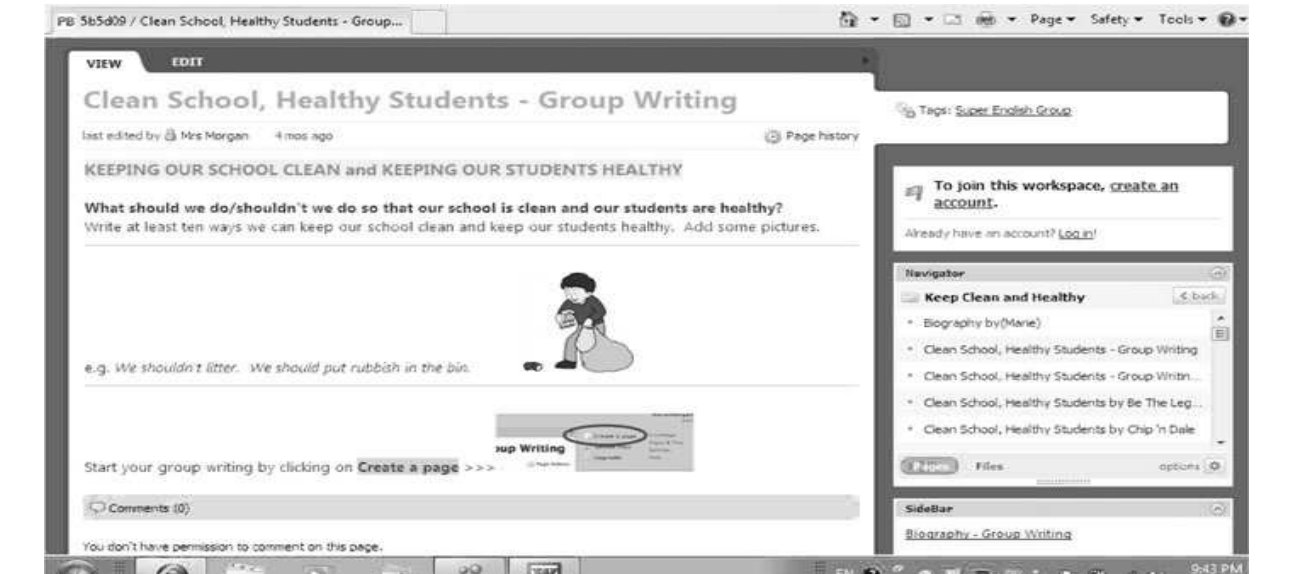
PB 5b5d09 / Clean School, Healthy Students - Group...

Page ▾ Safety ▾ Tools ▾

VIEW EDIT

Clean School, Healthy Students - Group Writing

last edited by Mrs Morgan 4 mos ago

Page history

KEEPING OUR SCHOOL CLEAN and KEEPING OUR STUDENTS HEALTHY

What should we do/shouldn't we do so that our school is clean and our students are healthy?
Write at least ten ways we can keep our school clean and keep our students healthy. Add some pictures.

e.g. We shouldn't litter. We should put rubbish in the bin.

oup Writing

Start your group writing by clicking on Create a page >>>

Comments (0)

You don't have permission to comment on this page.

Tags: Super English Group

To join this workspace, create an account.

Already have an account? Log in!

Navigator

Keep Clean and Healthy

< back

Biography by(Marie)

Clean School, Healthy Students - Group Writing

Clean School, Healthy Students - Group Writin...

Clean School, Healthy Students by Be The Leg...

Clean School, Healthy Students by Chip 'n Dale

Pages Files

options

SideBar

Biography - Group Writing

9:43 PM